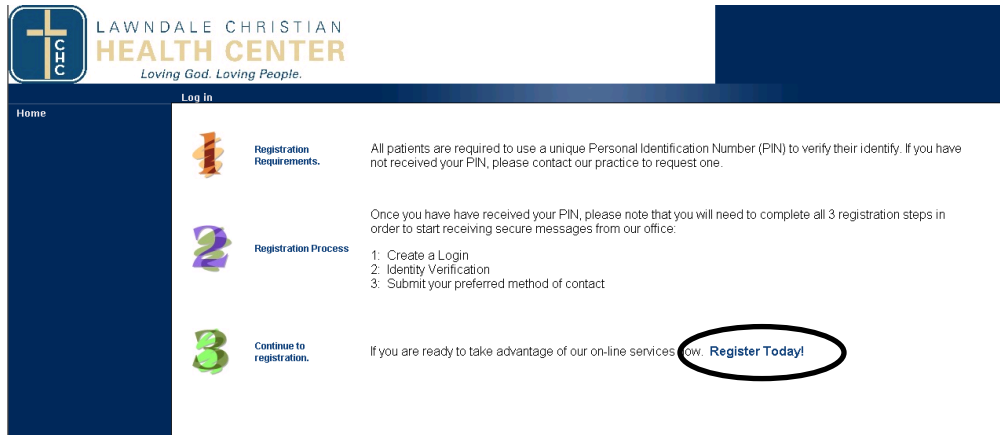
CHC

LAWNDALE CHRISTIAN
HEALTH CENTER
Loving God. Loving People.

Log in

Home

1 Registration Requirements.

All patients are required to use a unique Personal Identification Number (PIN) to verify their identify. If you have not received your PIN, please contact our practice to request one.

2 Registration Process

Once you have have received your PIN, please note that you will need to complete all 3 registration steps in order to start receiving secure messages from our office:

1: Create a Login
2: Identity Verification
3: Submit your preferred method of contact

3 Continue to registration.

If you are ready to take advantage of our on-line services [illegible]ow. Register Today!